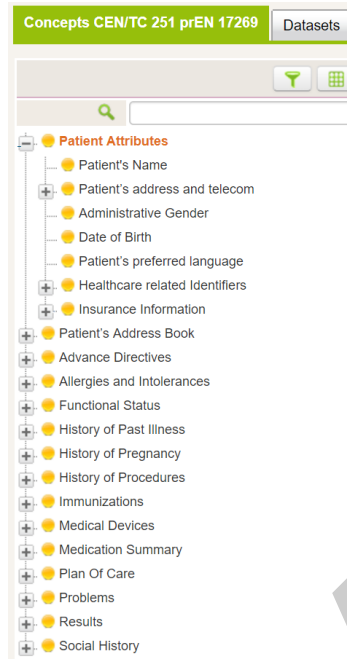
Concepts CEN/TC 251 prEN 17269
Datasets

Patient Attributes
Patient's Name
Patient's address and telecom
Administrative Gender
Date of Birth
Patient's preferred language
Healthcare related Identifiers
Insurance Information
Patient's Address Book
Advance Directives
Allergies and Intolerances
Functional Status
History of Past Illness
History of Pregnancy
History of Procedures
Immunizations
Medical Devices
Medication Summary
Plan Of Care
Problems
Results
Social History